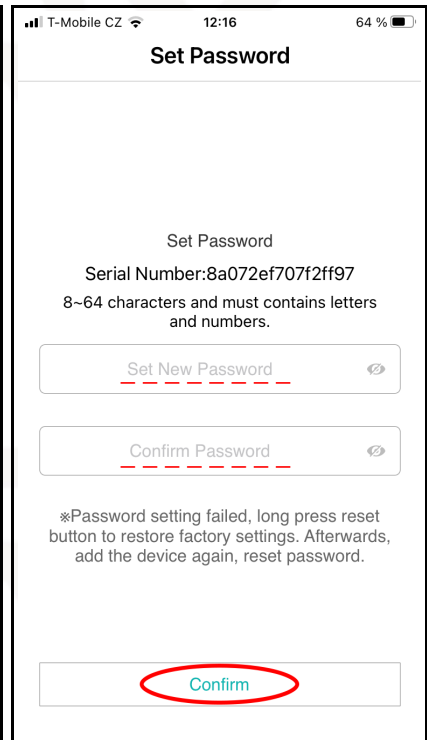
T-Mobile CZ 12:16 64 %

Set Password

Set Password

Serial Number:8a072ef707f2ff97

8~64 characters and must contains letters and numbers.

Set New Password

Confirm Password

※Password setting failed, long press reset button to restore factory settings. Afterwards, add the device again, reset password.

Confirm